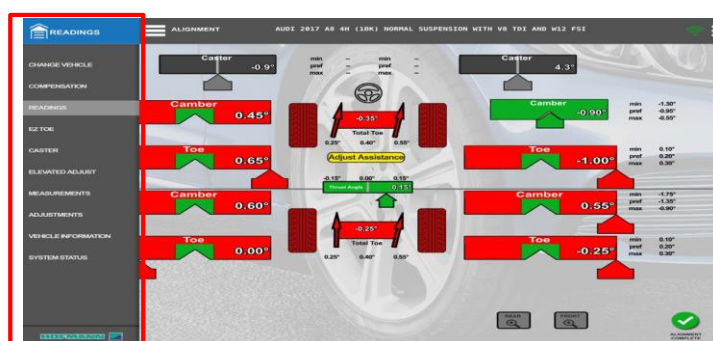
READINGS

ALIGNMENT

AUDI 2017 A8 4H (10K) NORMAL SUSPENSION WITH V8 TDI AND W12 FSI

CHANGE VEHICLE
COMPENSATION
READINGS
EZ TOE
CASTER
ELEVATED ADJUST
MEASUREMENTS
ADJUSTMENTS
VEHICLE INFORMATION
SYSTEM STATUS

Caster
-0.9°

min –
pref –
max –

min –
pref –
max –

Caster
4.3°

Camber
0.45°

-0.35°
Total Toe
0.25° 0.40° 0.55°

Camber
-0.90°

min -1.30°
pref -0.90°
max -0.55°

Toe
0.65°

Adjust Assistance

Toe
-1.00°

min 0.10°
pref 0.20°
max 0.30°

-0.15° 0.00° 0.15°
Thrust Angle 0.15

Camber
0.60°

Camber
0.55°

min -1.75°
pref -1.35°
max -0.90°

-0.25°
Total Toe
0.25° 0.40° 0.55°

Toe
0.00°

Toe
-0.25°

min 0.10°
pref 0.20°
max 0.30°

REAR

FRONT

ALIGNMENT COMPLETE

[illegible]